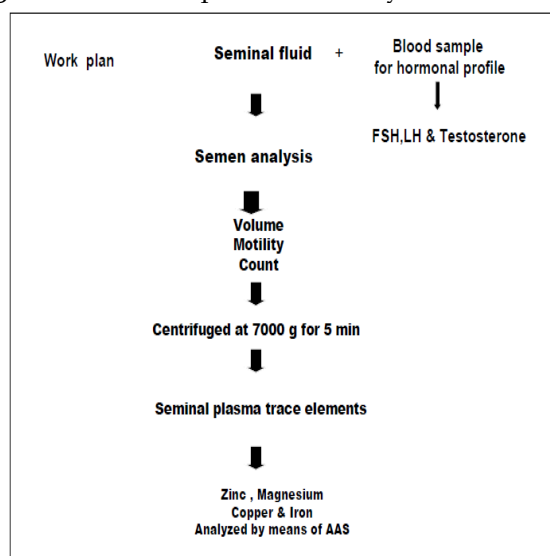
Work plan

Seminal fluid +

Blood sample for hormonal profile

FSH,LH & Testosterone

Semen analysis

Volume
Motility
Count

Centrifuged at 7000 g for 5 min

Seminal plasma trace elements

Zinc , Magnesium
Copper & Iron
Analyzed by means of AAS